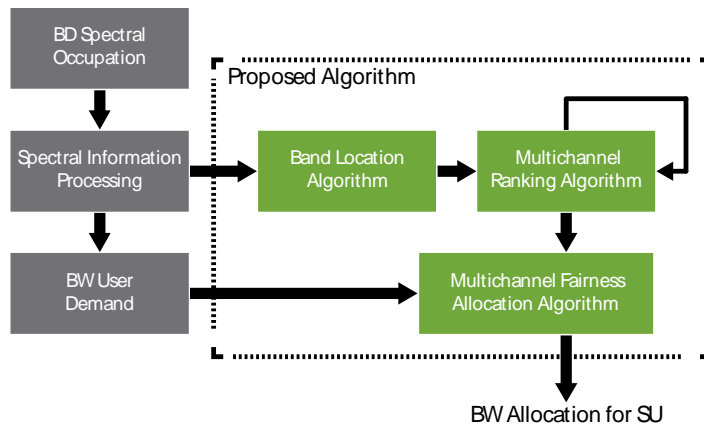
BD Spectral Occupation

Spectral Information Processing

BW User Demand

Proposed Algorithm

Band Location Algorithm

Multichannel Ranking Algorithm

Multichannel Fairness Allocation Algorithm

BW Allocation for SU